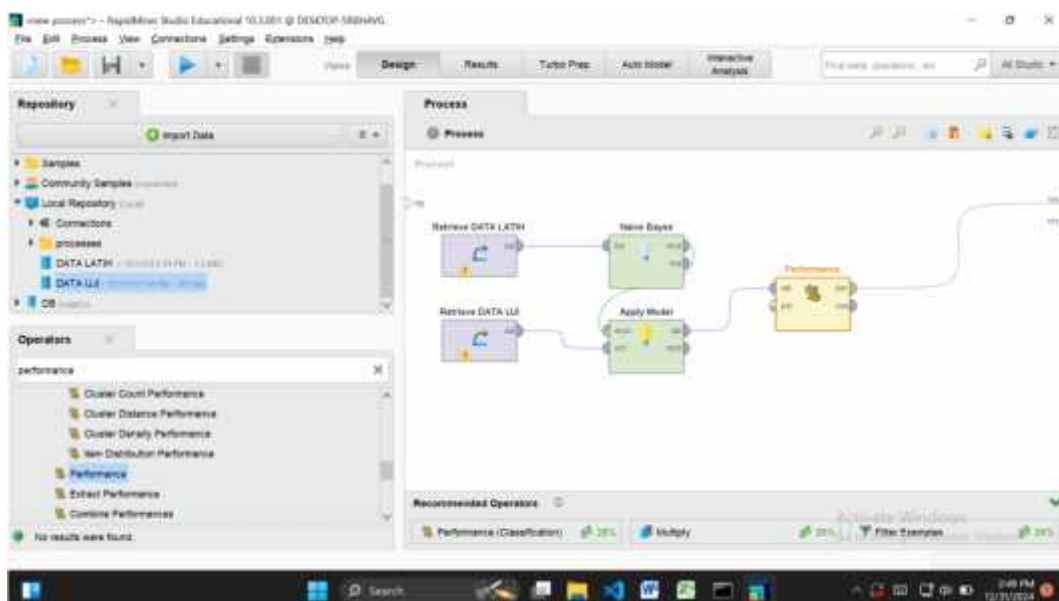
<new process*> – RapidMiner Studio Educational 10.3.001 @ DESKTOP-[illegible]
File Edit Process View Connections Settings Extensions Help

Views: Design Results Turbo Prep Auto Model Interactive Analysis
Find data, operators...etc All Studio

Repository
Import Data
Samples
Community Samples
Local Repository (Local)
Connections
processes
DATA LATIH – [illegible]
DATA UJI – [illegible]
DB

Operators
performance
Cluster Count Performance
Cluster Distance Performance
Cluster Density Performance
Item Distribution Performance
Performance
Extract Performance
Combine Performances
No results were found.

Process
Process
Process
Retrieve DATA LATIH
Naive Bayes
Retrieve DATA UJI
Apply Model
Performance

Recommended Operators
Performance (Classification) 28%
Multiply 25%
Filter Examples 24%

Activate Windows
Go to Settings to activate Windows.

Search
2:49 PM
12/31/2024